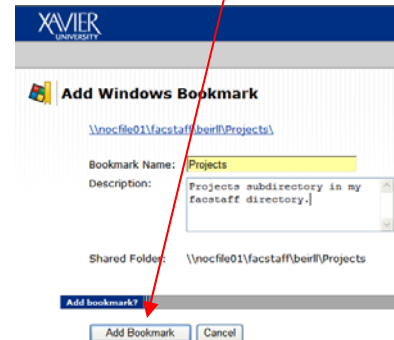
XAVIER
UNIVERSITY

Add Windows Bookmark

\\nocfile01\facstaff\beirll\Projects\

Bookmark Name: Projects

Description: Projects subdirectory in my facstaff directory.

Shared Folder: \\nocfile01\facstaff\beirll\Projects

Add bookmark?

Add Bookmark Cancel